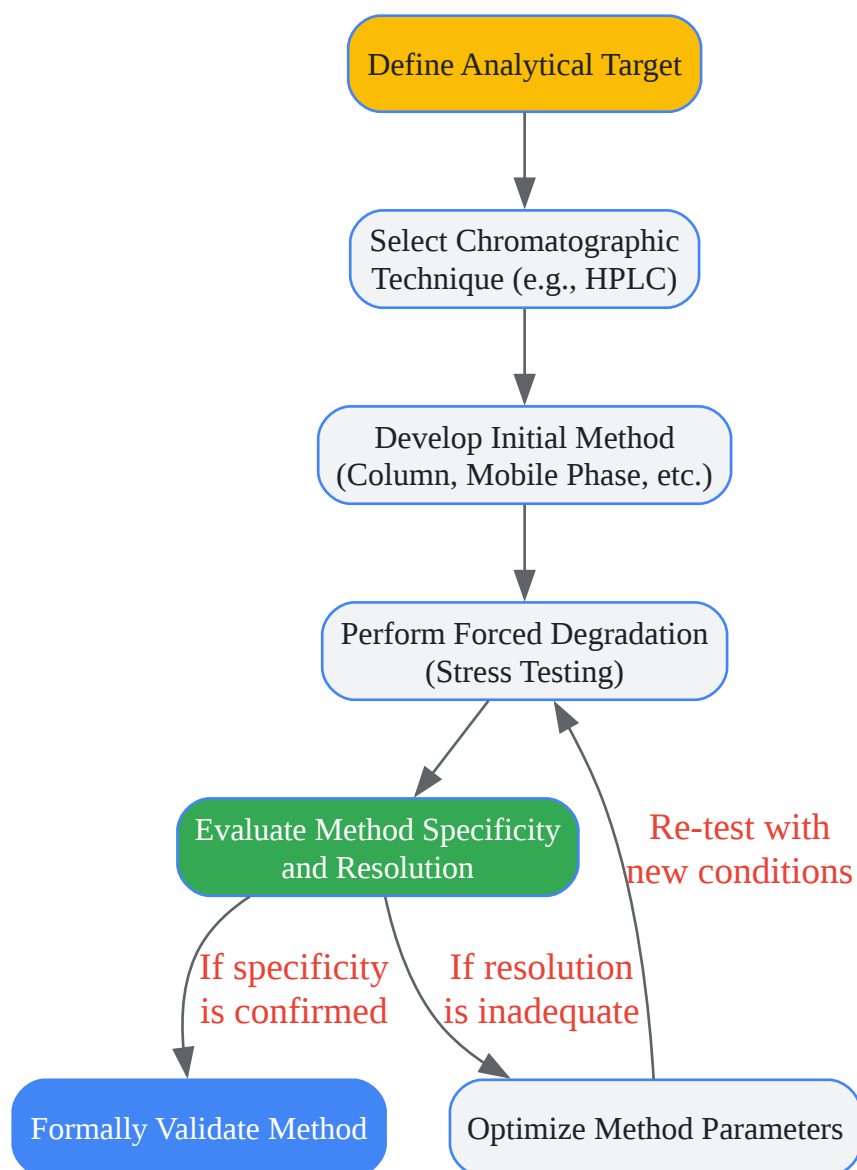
Define Analytical Target

Select Chromatographic Technique (e.g., HPLC)

Develop Initial Method (Column, Mobile Phase, etc.)

Perform Forced Degradation (Stress Testing)

Evaluate Method Specificity and Resolution

Re-test with new conditions

If specificity is confirmed

If resolution is inadequate

Formally Validate Method

Optimize Method Parameters